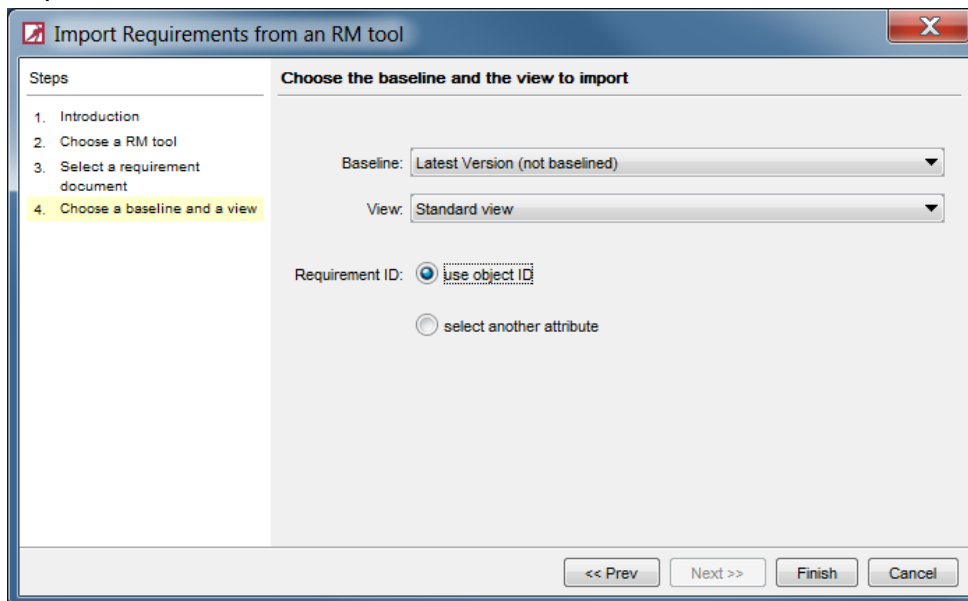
Import Requirements from an RM tool

Steps

1. Introduction
2. Choose a RM tool
3. Select a requirement document
4. Choose a baseline and a view

Choose the baseline and the view to import

Baseline: Latest Version (not baselined)

View: Standard view

Requirement ID: use object ID

select another attribute

<< Prev
Next >>
Finish
Cancel